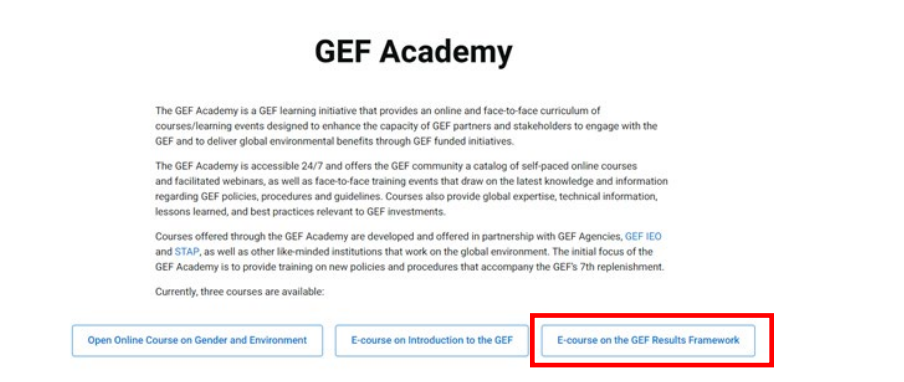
GEF Academy

The GEF Academy is a GEF learning initiative that provides an online and face-to-face curriculum of courses/learning events designed to enhance the capacity of GEF partners and stakeholders to engage with the GEF and to deliver global environmental benefits through GEF funded initiatives.

The GEF Academy is accessible 24/7 and offers the GEF community a catalog of self-paced online courses and facilitated webinars, as well as face-to-face training events that draw on the latest knowledge and information regarding GEF policies, procedures and guidelines. Courses also provide global expertise, technical information, lessons learned, and best practices relevant to GEF investments.

Courses offered through the GEF Academy are developed and offered in partnership with GEF Agencies, GEF IEO and STAP, as well as other like-minded institutions that work on the global environment. The initial focus of the GEF Academy is to provide training on new policies and procedures that accompany the GEF's 7th replenishment.

Currently, three courses are available:

Open Online Course on Gender and Environment

E-course on Introduction to the GEF

E-course on the GEF Results Framework